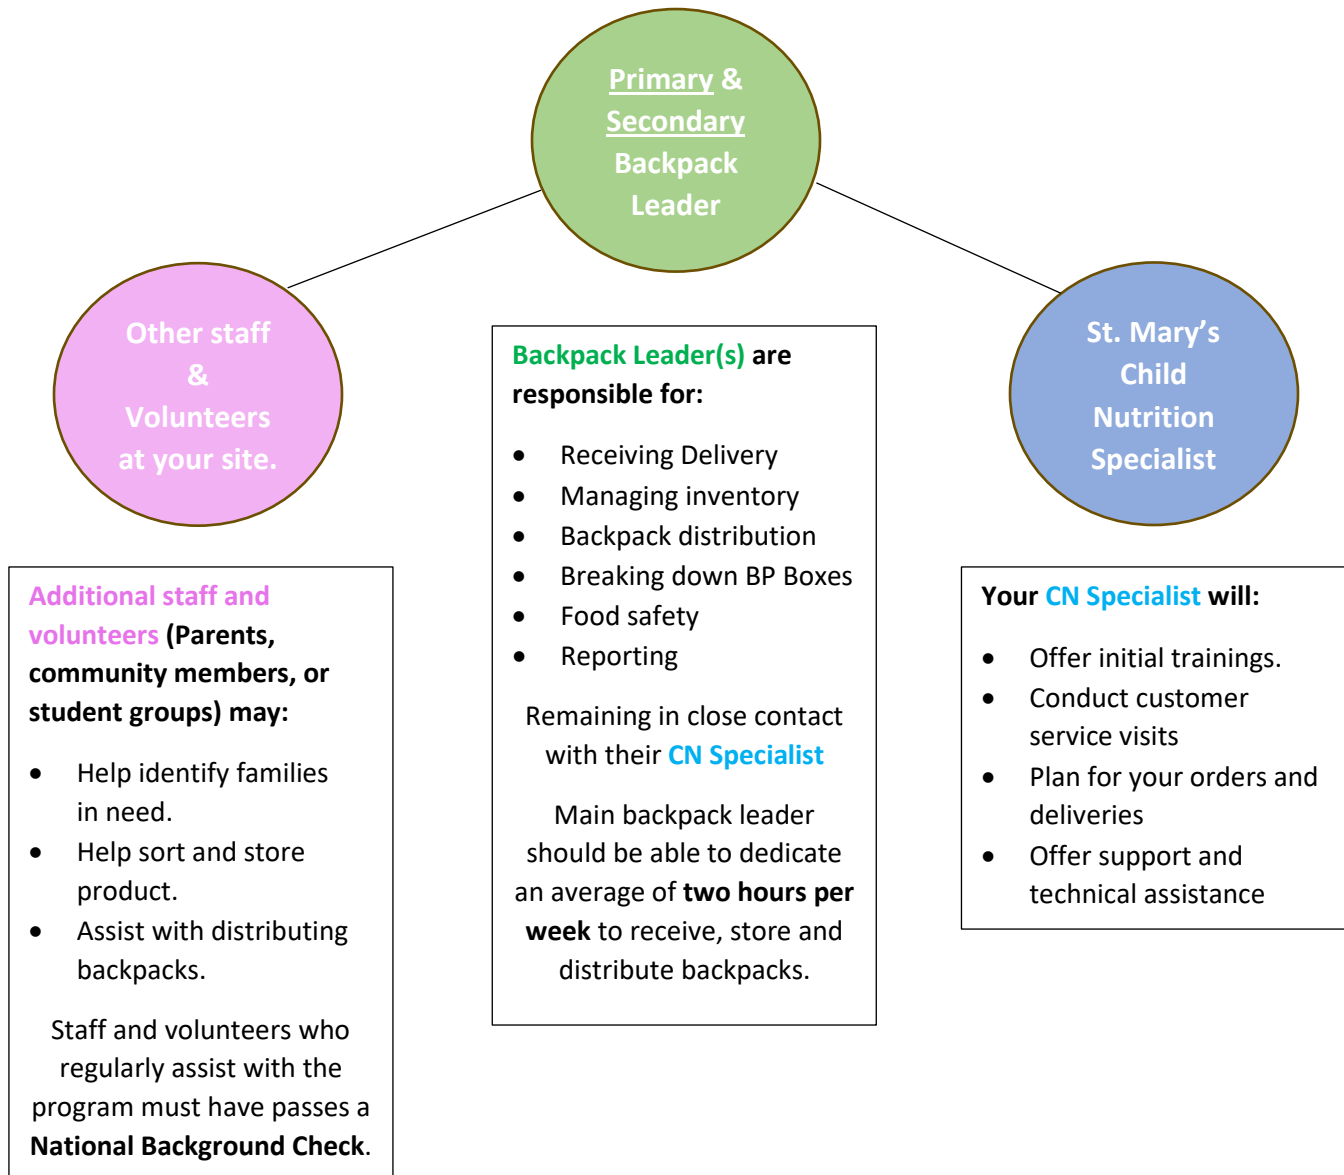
Primary & Secondary Backpack Leader

Other staff & Volunteers at your site.

St. Mary's Child Nutrition Specialist

Additional staff and volunteers (Parents, community members, or student groups) may:

- Help identify families in need.
- Help sort and store product.
- Assist with distributing backpacks.

Staff and volunteers who regularly assist with the program must have passes a National Background Check.

Backpack Leader(s) are responsible for:

- Receiving Delivery
- Managing inventory
- Backpack distribution
- Breaking down BP Boxes
- Food safety
- Reporting

Remaining in close contact with their CN Specialist

Main backpack leader should be able to dedicate an average of two hours per week to receive, store and distribute backpacks.

Your CN Specialist will:

- Offer initial trainings.
- Conduct customer service visits
- Plan for your orders and deliveries
- Offer support and technical assistance